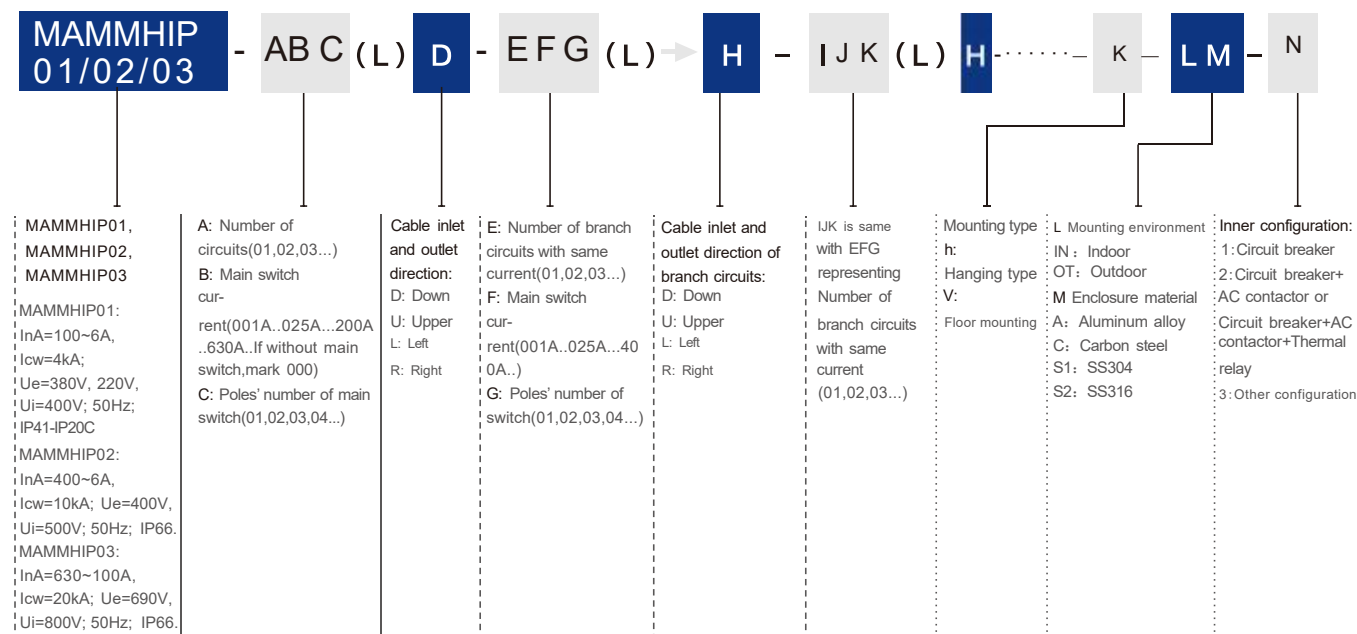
MAMMHIP 01/02/03 - AB C (L) D - EFG (L) H – IJK (L) H······– K – LM – N

MAMMHIP01, MAMMHIP02, MAMMHIP03

MAMMHIP01: InA=100~6A, Icw=4kA; Ue=380V, 220V, Ui=400V; 50Hz; IP41-IP20C
MAMMHIP02: InA=400~6A, Icw=10kA; Ue=400V, Ui=500V; 50Hz; IP66.
MAMMHIP03: InA=630~100A, Icw=20kA; Ue=690V, Ui=800V; 50Hz; IP66.

A: Number of circuits(01,02,03...)
B: Main switch current(001A..025A...200A..630A..If without main switch,mark 000)
C: Poles' number of main switch(01,02,03,04...)

Cable inlet and outlet direction:
D: Down
U: Upper
L: Left
R: Right

E: Number of branch circuits with same current(01,02,03...)
F: Main switch current(001A..025A...400A..)
G: Poles' number of switch(01,02,03,04...)

Cable inlet and outlet direction of branch circuits:
D: Down
U: Upper
L: Left
R: Right

IJK is same with EFG representing Number of branch circuits with same current (01,02,03...)

Mounting type
h: Hanging type
V: Floor mounting

L Mounting environment
IN：Indoor
OT：Outdoor
M Enclosure material
A：Aluminum alloy
C：Carbon steel
S1：SS304
S2：SS316

Inner configuration:
1:Circuit breaker
2:Circuit breaker+AC contactor or Circuit breaker+AC contactor+Thermal relay
3:Other configuration